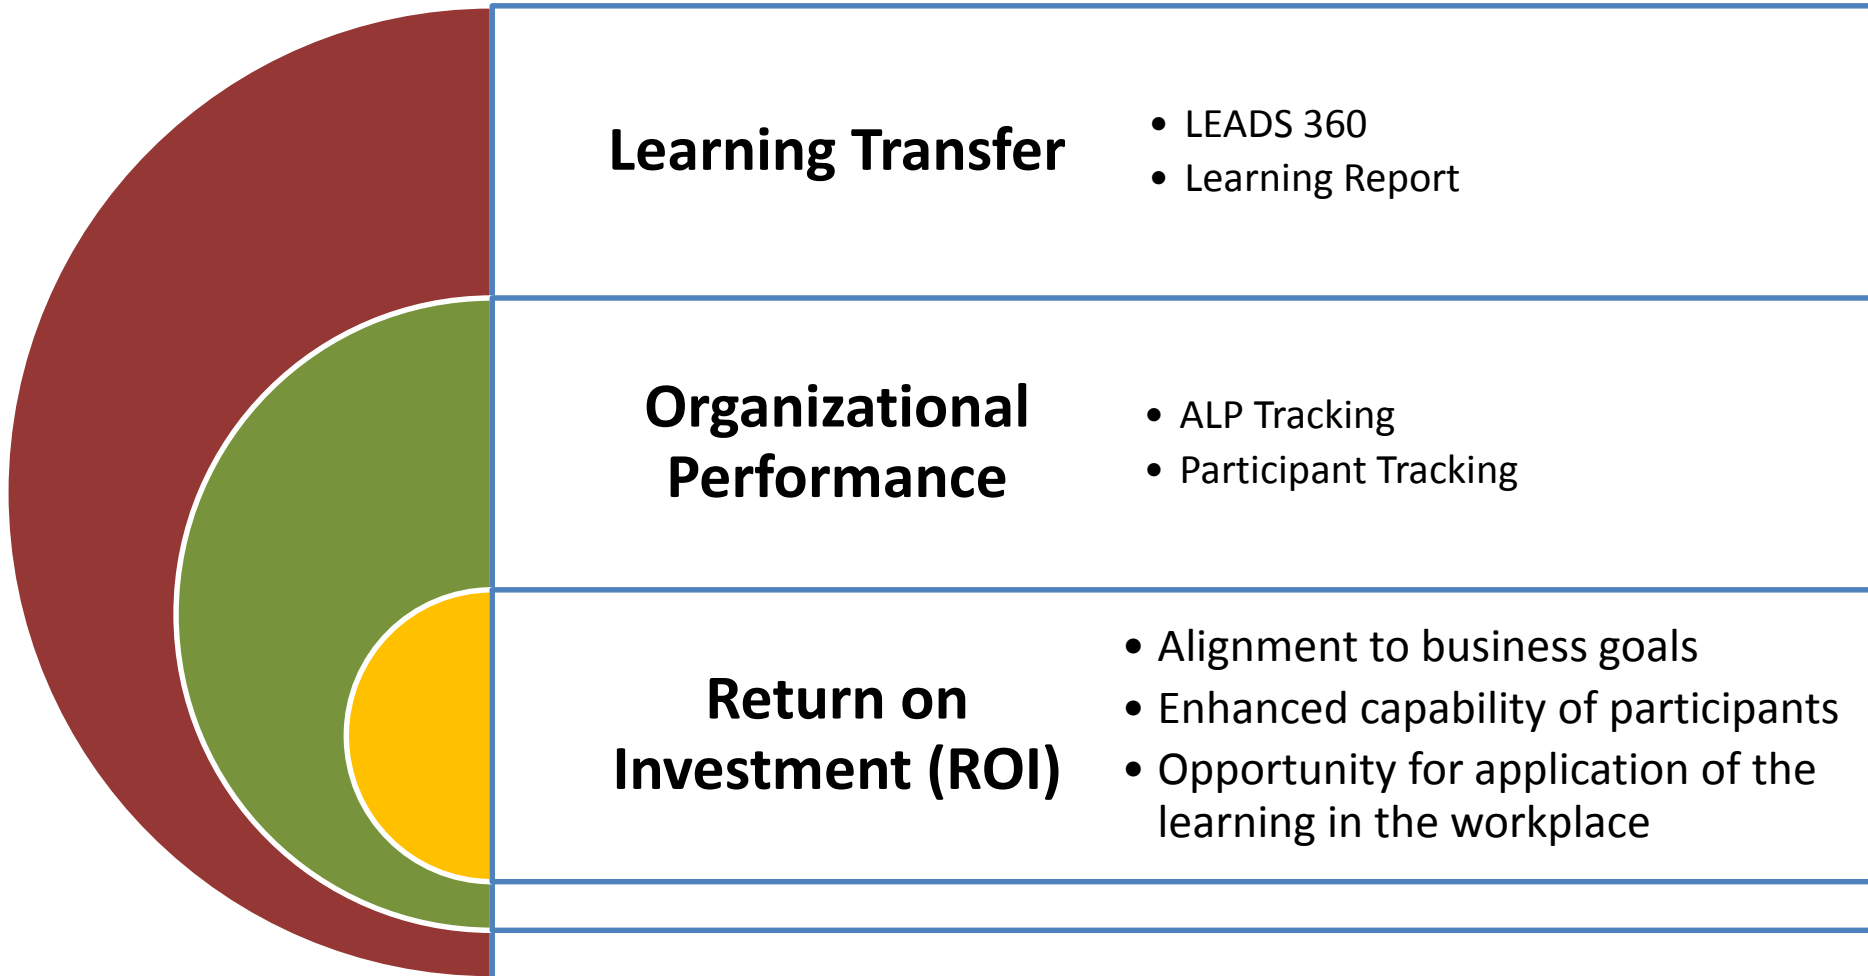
Learning Transfer

- LEADS 360
- Learning Report

Organizational Performance

- ALP Tracking
- Participant Tracking

Return on Investment (ROI)

- Alignment to business goals
- Enhanced capability of participants
- Opportunity for application of the learning in the workplace